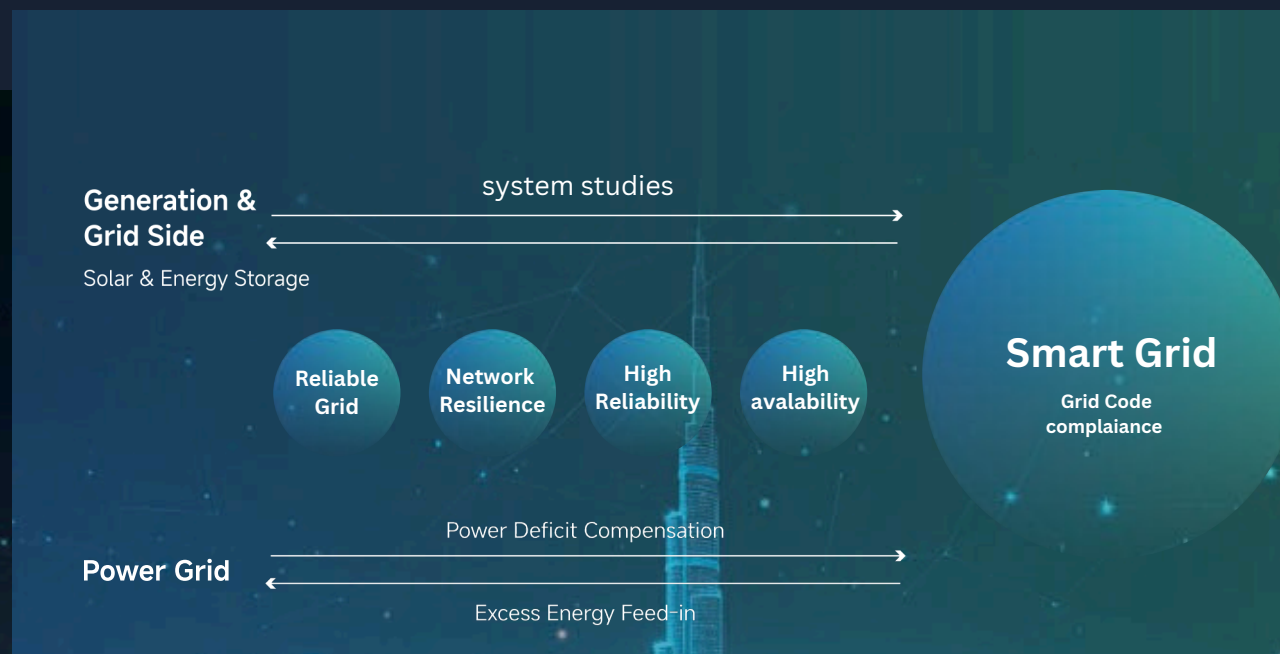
Generation & Grid Side

Solar & Energy Storage

system studies

Reliable Grid

Network Resilience

High Reliability

High avalability

Smart Grid

Grid Code complaiance

Power Deficit Compensation

Power Grid

Excess Energy Feed-in